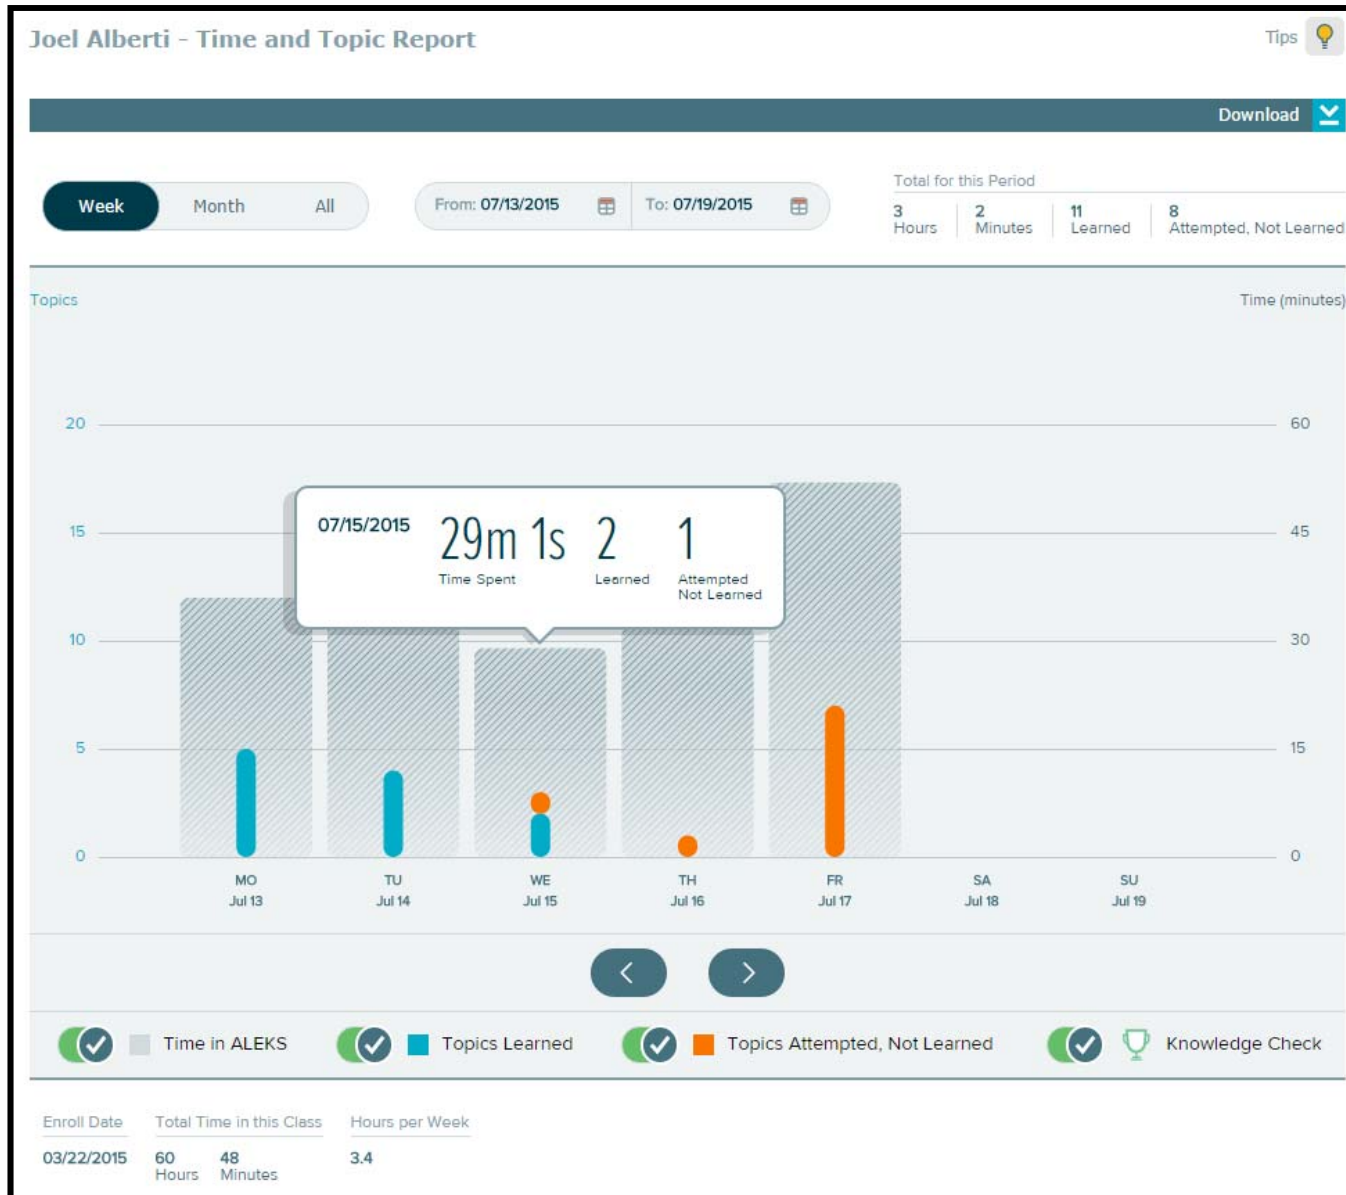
Joel Alberti - Time and Topic Report

Tips

Download

Week Month All

From: 07/13/2015 To: 07/19/2015

Total for this Period

| 3 Hours | 2 Minutes | 11 Learned | 8 Attempted, Not Learned |
|---|---|---|---|

Topics

Time (minutes)

20 15 10 5 0

60 45 30 15 0

07/15/2015

29m 1s
Time Spent

2
Learned

1
Attempted Not Learned

MO Jul 13
TU Jul 14
WE Jul 15
TH Jul 16
FR Jul 17
SA Jul 18
SU Jul 19

Time in ALEKS
Topics Learned
Topics Attempted, Not Learned
Knowledge Check

| Enroll Date | Total Time in this Class | Hours per Week |
|---|---|---|
| 03/22/2015 | 60 Hours 48 Minutes | 3.4 |